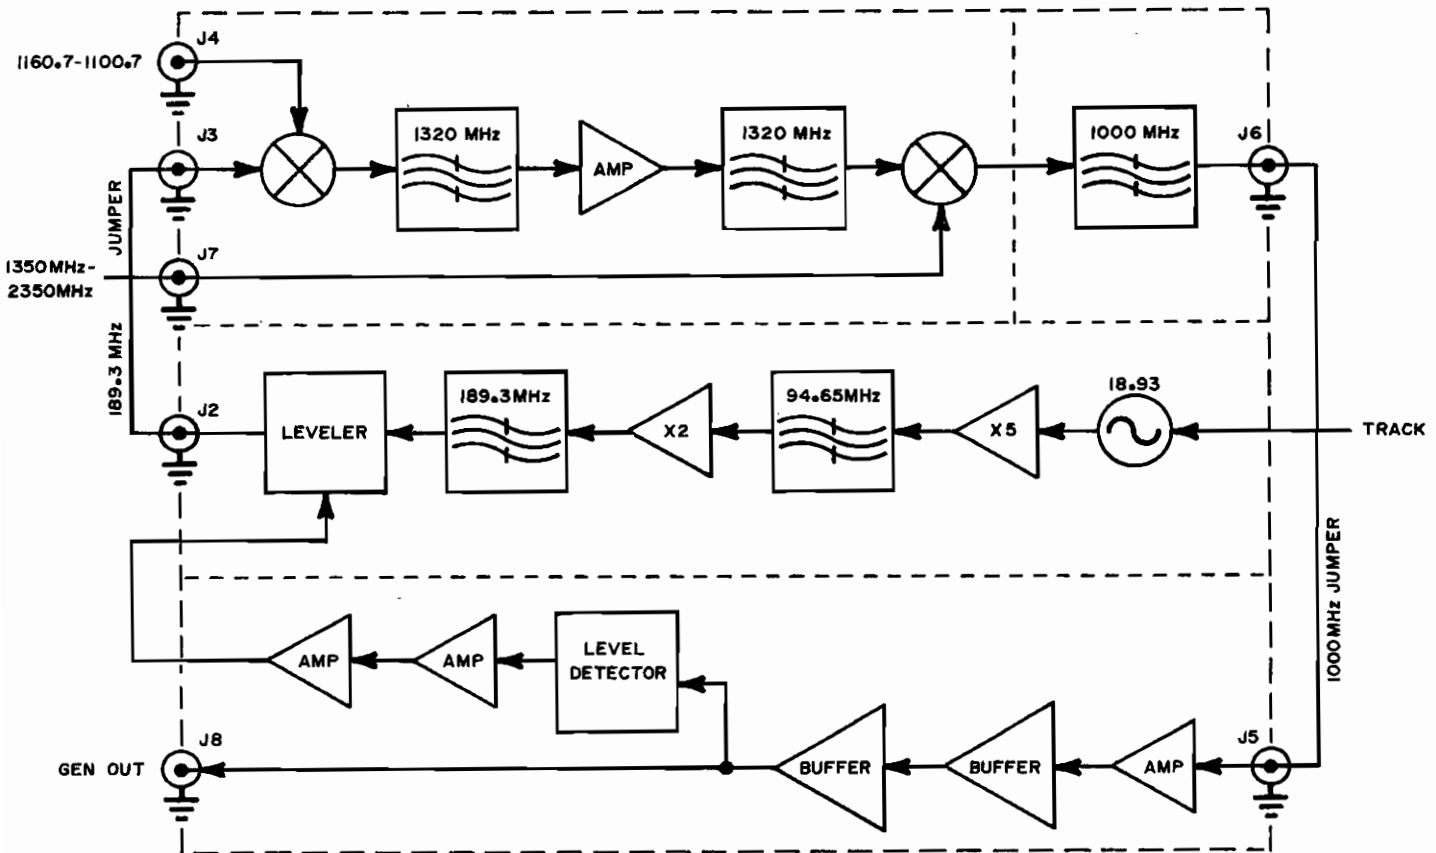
1160.7-1100.7
J4
J3
1320 MHz
AMP
1320 MHz
1000 MHz
J6
JUMPER
J7
1350MHz-2350MHz
189.3 MHz
J2
LEVELER
189.3MHz
X2
94.65MHz
X5
18.93
TRACK
1000MHz JUMPER
AMP
AMP
LEVEL DETECTOR
J8
GEN OUT
BUFFER
BUFFER
AMP
J5